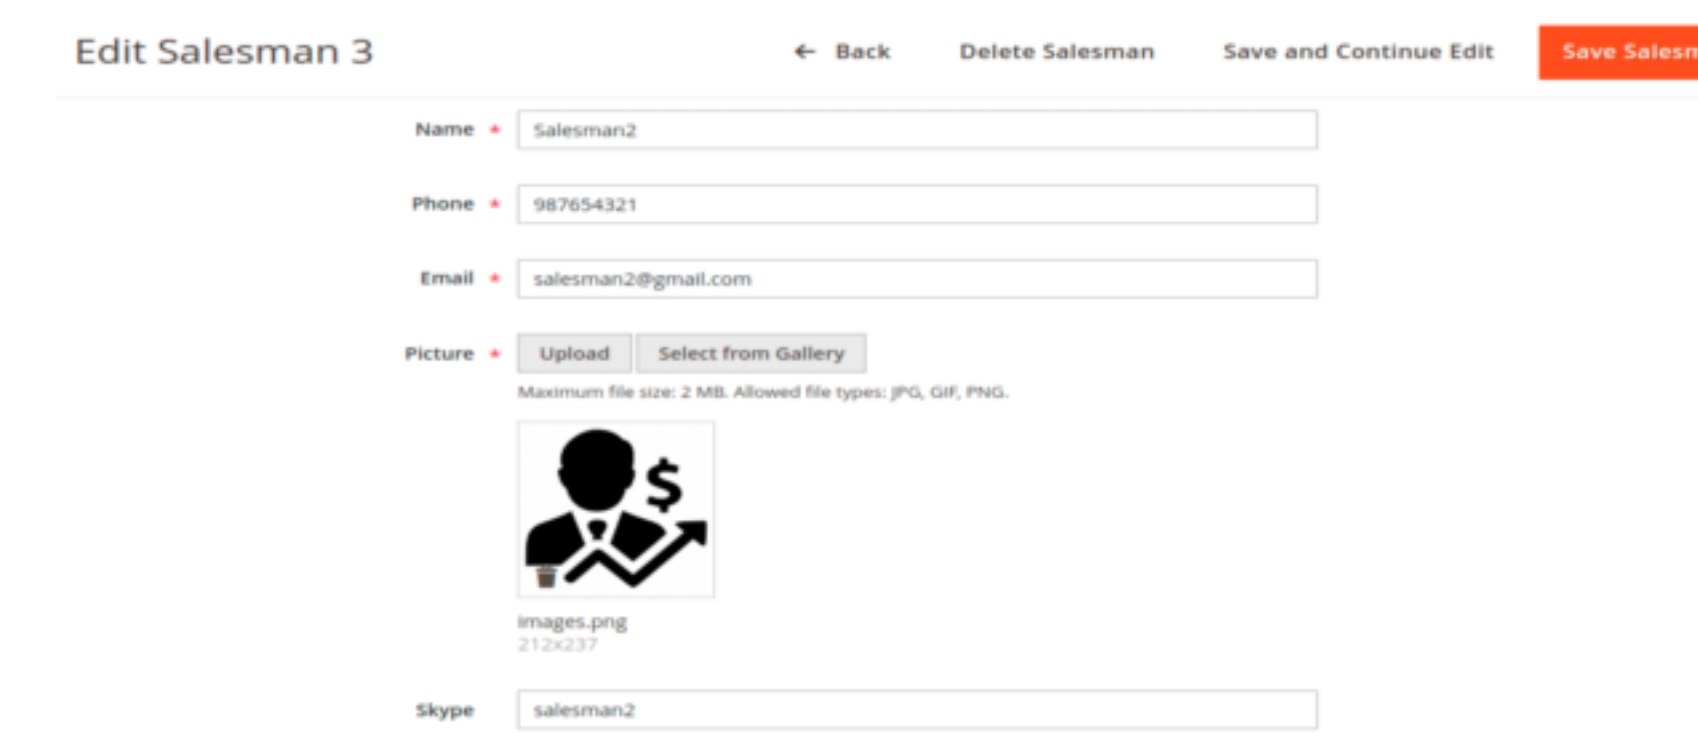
Edit Salesman 3

← Back

Delete Salesman

Save and Continue Edit

Save Salesm

Name *

Salesman2

Phone *

987654321

Email *

salesman2@gmail.com

Picture *

Upload

Select from Gallery

Maximum file size: 2 MB. Allowed file types: JPG, GIF, PNG.

images.png
212x237

Skype

salesman2